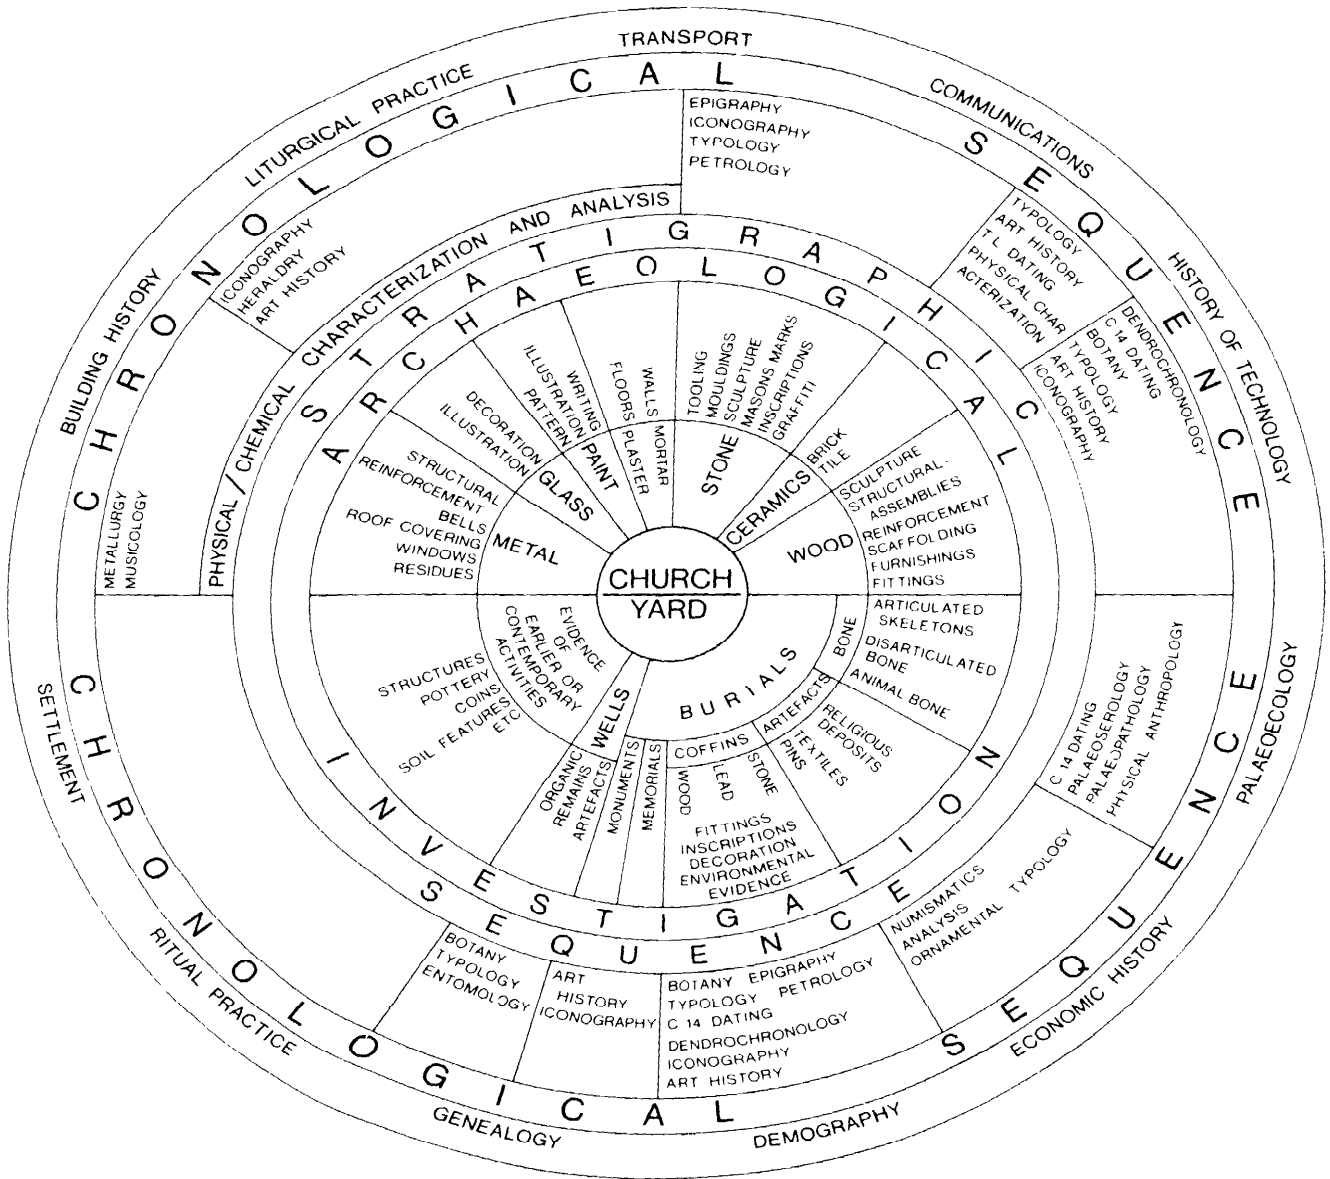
TRANSPORT
COMMUNICATIONS
HISTORY OF TECHNOLOGY
PALAEOECOLOGY
ECONOMIC HISTORY
DEMOGRAPHY
GENEALOGY
RITUAL PRACTICE
SETTLEMENT
BUILDING HISTORY
LITURGICAL PRACTICE

CHRONOLOGICAL SEQUENCE
CHRONOLOGICAL SEQUENCE

PHYSICAL / CHEMICAL CHARACTERIZATION AND ANALYSIS

STRATIGRAPHIC SEQUENCE

ARCHAEOLOGICAL INVESTIGATION

EPIGRAPHY
ICONOGRAPHY
TYPOLOGY
PETROLOGY

TYPOLOGY
ART HISTORY
T L DATING
PHYSICAL CHAR ACTERIZATION

DENDROCHRONOLOGY
C 14 DATING
BOTANY
TYPOLOGY
ART HISTORY
ICONOGRAPHY

ICONOGRAPHY
HERALDRY
ART HISTORY

METALLURGY
MUSICOLOGY

C 14 DATING
PALAEOSEROLOGY
PALAEOPATHOLOGY
PHYSICAL ANTHROPOLOGY

NUMISMATICS
ANALYSIS
ORNAMENTAL TYPOLOGY

BOTANY
TYPOLOGY
ENTOMOLOGY

ART
HISTORY
ICONOGRAPHY

BOTANY EPIGRAPHY
TYPOLOGY PETROLOGY
C 14 DATING
DENDROCHRONOLOGY
ICONOGRAPHY
ART HISTORY

METAL
STRUCTURAL
REINFORCEMENT
BELLS
ROOF COVERING
WINDOWS
RESIDUES

GLASS
DECORATION
ILLUSTRATION

PAINT
WRITING
ILLUSTRATION
PATTERN

WALLS
FLOORS
MORTAR
PLASTER

STONE
TOOLING
MOULDINGS
SCULPTURE
MASONS MARKS
INSCRIPTIONS
GRAFFITI

CERAMICS
BRICK
TILE

WOOD
SCULPTURE
STRUCTURAL ASSEMBLIES
REINFORCEMENT
SCAFFOLDING
FURNISHINGS
FITTINGS

CHURCH
YARD

BONE
ARTICULATED SKELETONS
DISARTICULATED BONE
ANIMAL BONE

BURIALS
ARTEFACTS
RELIGIOUS DEPOSITS
TEXTILES
PINS

COFFINS
WOOD
LEAD
STONE
FITTINGS
INSCRIPTIONS
DECORATION
ENVIRONMENTAL
EVIDENCE

MEMORIALS
MONUMENTS

WELLS
ORGANIC REMAINS
ARTEFACTS

EVIDENCE OF EARLIER OR CONTEMPORARY ACTIVITIES
STRUCTURES
POTTERY
COINS
SOIL FEATURES
ETC